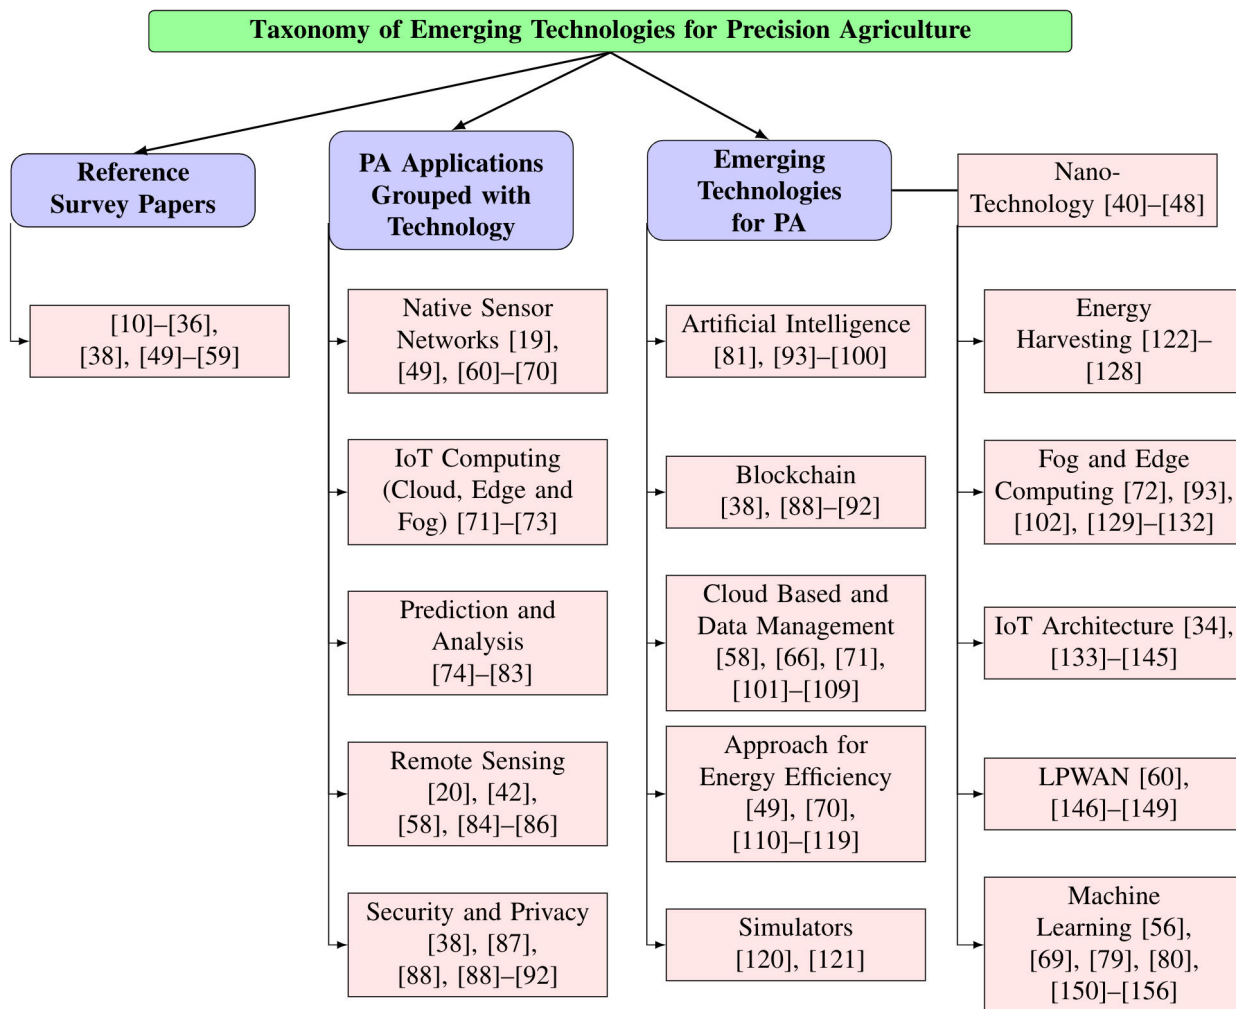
Taxonomy of Emerging Technologies for Precision Agriculture

Reference Survey Papers

[10]–[36], [38], [49]–[59]

PA Applications Grouped with Technology

Native Sensor Networks [19], [49], [60]–[70]

IoT Computing (Cloud, Edge and Fog) [71]–[73]

Prediction and Analysis [74]–[83]

Remote Sensing [20], [42], [58], [84]–[86]

Security and Privacy [38], [87], [88], [88]–[92]

Emerging Technologies for PA

Artificial Intelligence [81], [93]–[100]

Blockchain [38], [88]–[92]

Cloud Based and Data Management [58], [66], [71], [101]–[109]

Approach for Energy Efficiency [49], [70], [110]–[119]

Simulators [120], [121]

Nano-Technology [40]–[48]

Energy Harvesting [122]–[128]

Fog and Edge Computing [72], [93], [102], [129]–[132]

IoT Architecture [34], [133]–[145]

LPWAN [60], [146]–[149]

Machine Learning [56], [69], [79], [80], [150]–[156]